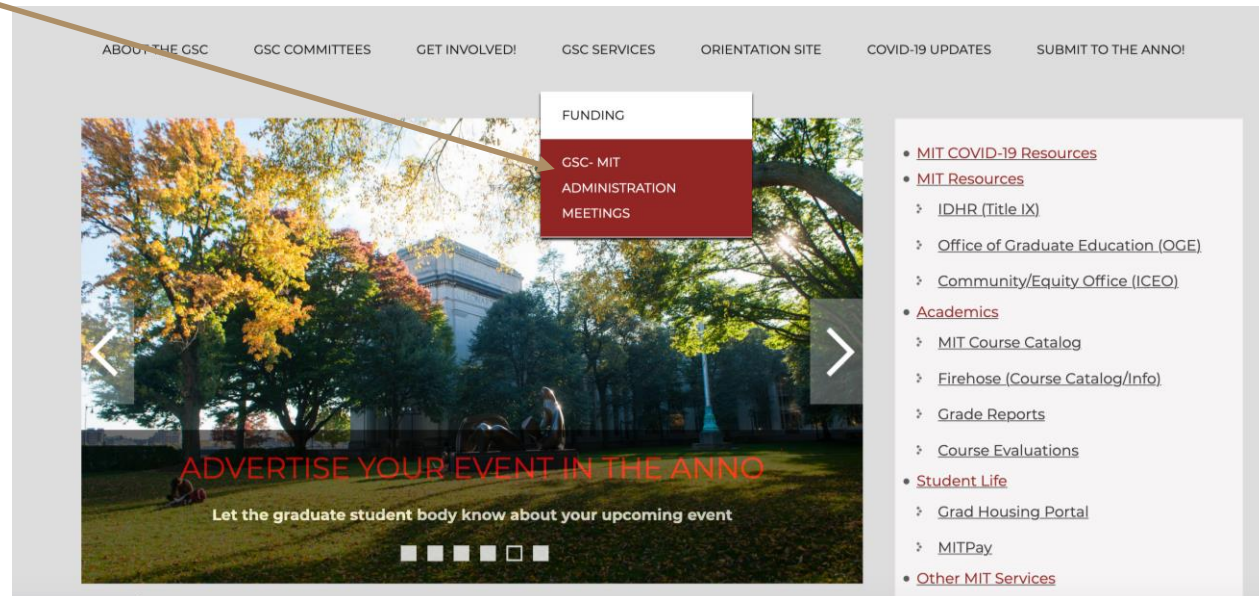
ABOUT THE GSC GSC COMMITTEES GET INVOLVED! GSC SERVICES ORIENTATION SITE COVID-19 UPDATES SUBMIT TO THE ANNO!

FUNDING

GSC- MIT ADMINISTRATION MEETINGS

ADVERTISE YOUR EVENT IN THE ANNO

Let the graduate student body know about your upcoming event

- MIT COVID-19 Resources
- MIT Resources
  - IDHR (Title IX)
  - Office of Graduate Education (OGE)
  - Community/Equity Office (ICEO)
- Academics
  - MIT Course Catalog
  - Firehose (Course Catalog/Info)
  - Grade Reports
  - Course Evaluations
- Student Life
  - Grad Housing Portal
  - MITPay
- Other MIT Services